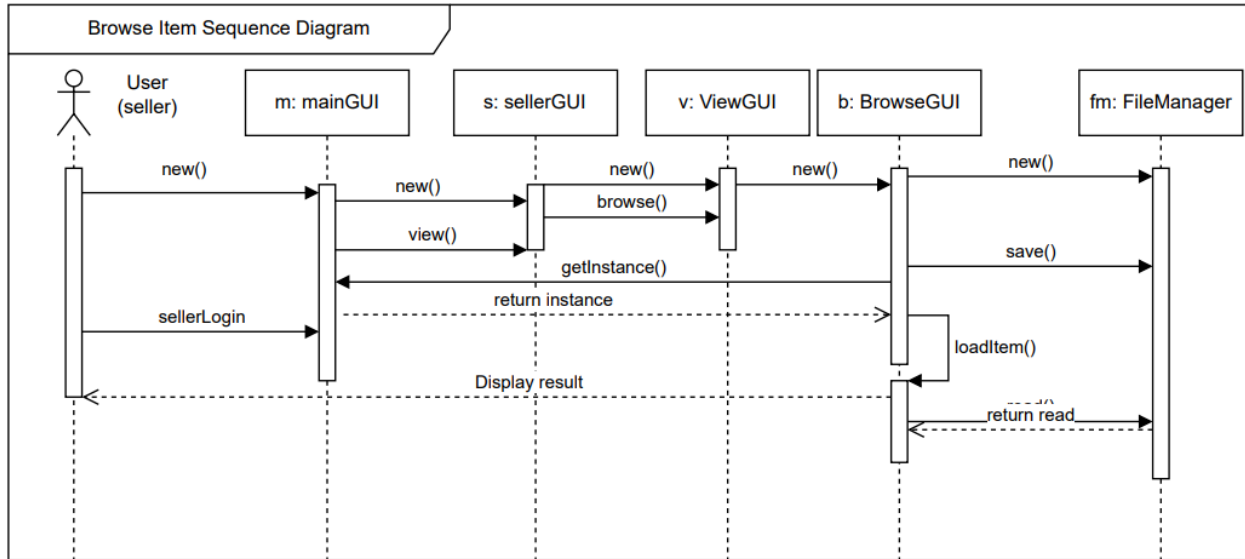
Browse Item Sequence Diagram

User (seller)

m: mainGUI

s: sellerGUI

v: ViewGUI

b: BrowseGUI

fm: FileManager

new()

new()

new()

new()

new()

browse()

view()

getInstance()

save()

return instance

sellerLogin

loadItem()

Display result

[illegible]

return read